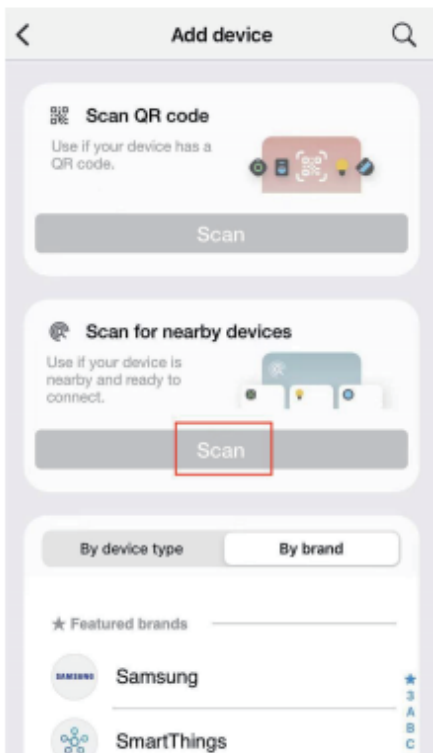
Add device

Scan QR code

Use if your device has a QR code.

Scan

Scan for nearby devices

Use if your device is nearby and ready to connect.

Scan

By device type

By brand

★ Featured brands

SAMSUNG

Samsung

SmartThings

★
3
A
B
C